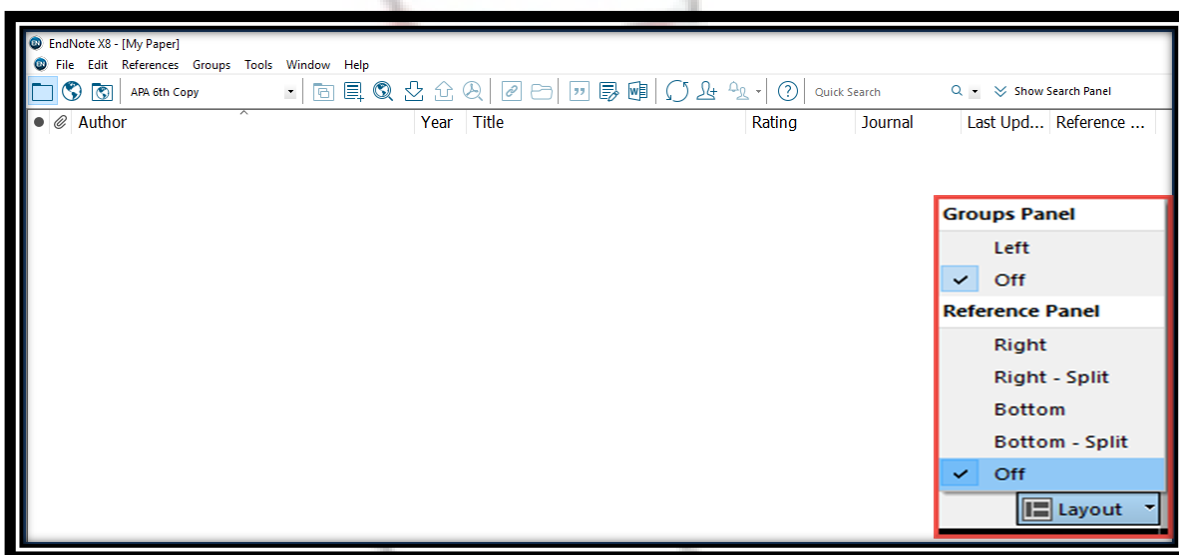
EndNote X8 - [My Paper]

File Edit References Groups Tools Window Help

APA 6th Copy

Quick Search

Show Search Panel

| Author | Year | Title | Rating | Journal | Last Upd... | Reference ... |
|---|---|---|---|---|---|---|

Groups Panel
Left
✓ Off
Reference Panel
Right
Right - Split
Bottom
Bottom - Split
✓ Off

Layout